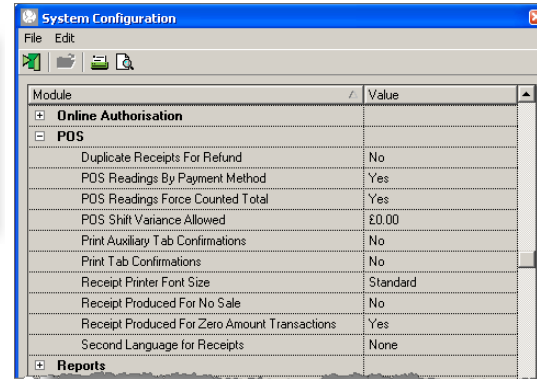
System Configuration

File Edit

| Module | Value |
|---|---|
| Online Authorisation | |
| POS | |
| Duplicate Receipts For Refund | No |
| POS Readings By Payment Method | Yes |
| POS Readings Force Counted Total | Yes |
| POS Shift Variance Allowed | £0.00 |
| Print Auxiliary Tab Confirmations | No |
| Print Tab Confirmations | No |
| Receipt Printer Font Size | Standard |
| Receipt Produced For No Sale | No |
| Receipt Produced For Zero Amount Transactions | Yes |
| Second Language for Receipts | None |
| Reports | |